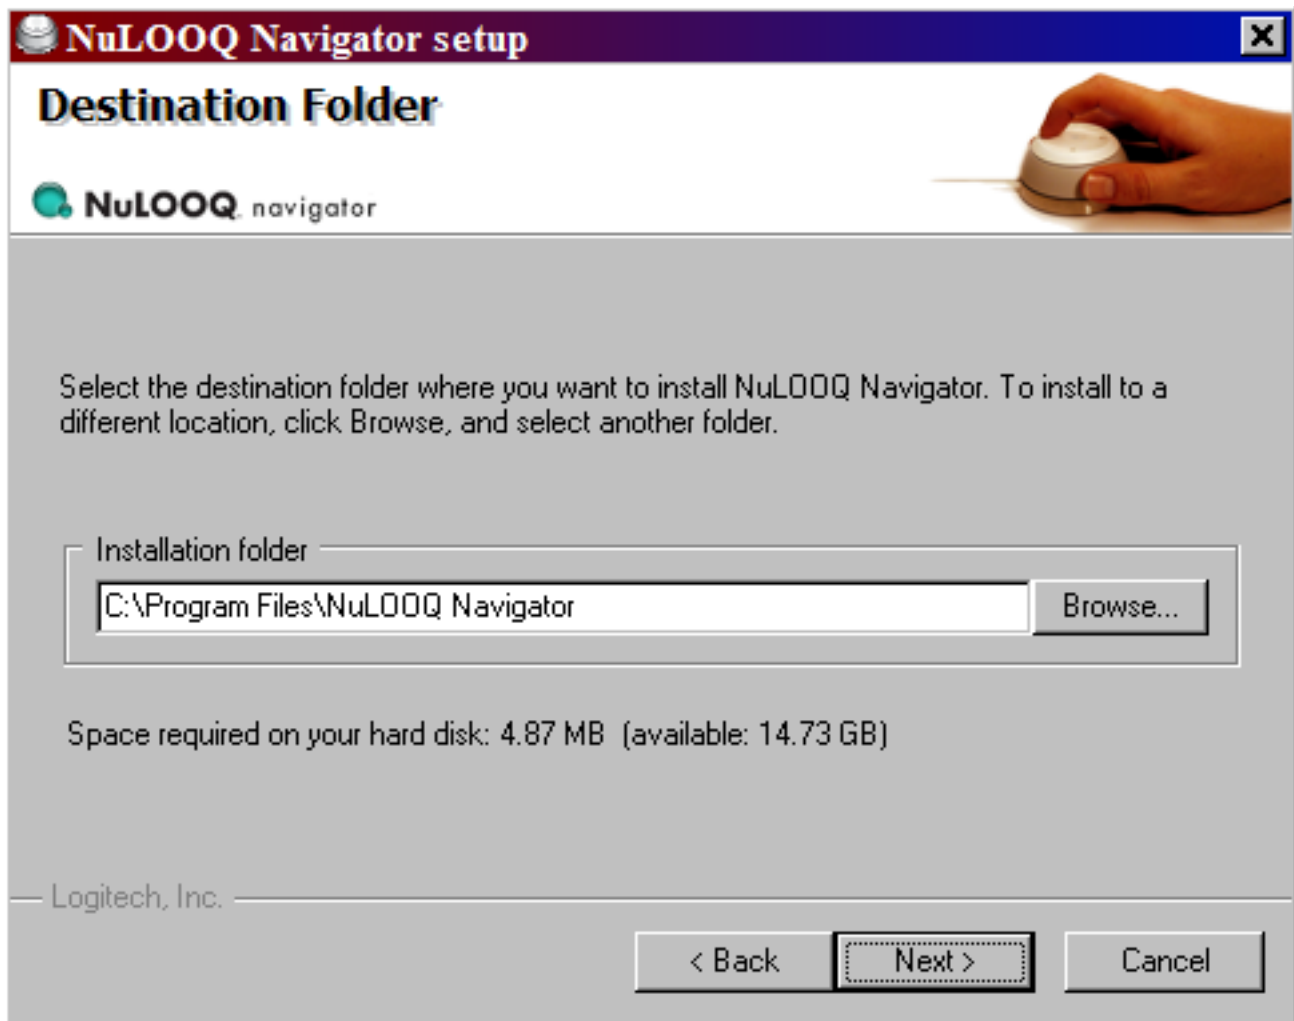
NuLOOQ Navigator setup

Destination Folder

NuLOOQ navigator

Select the destination folder where you want to install NuLOOQ Navigator. To install to a different location, click Browse, and select another folder.

Installation folder

C:\Program Files\NuLOOQ Navigator

Browse...

Space required on your hard disk: 4.87 MB (available: 14.73 GB)

Logitech, Inc.

< Back

Next >

Cancel